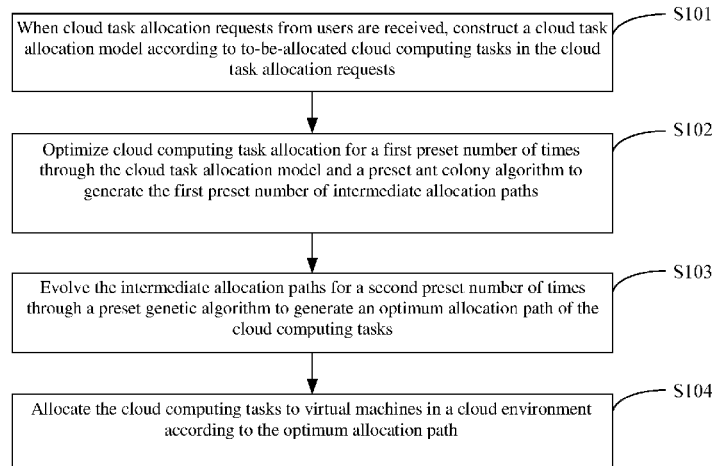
When cloud task allocation requests from users are received, construct a cloud task allocation model according to to-be-allocated cloud computing tasks in the cloud task allocation requests

S101

Optimize cloud computing task allocation for a first preset number of times through the cloud task allocation model and a preset ant colony algorithm to generate the first preset number of intermediate allocation paths

S102

Evolve the intermediate allocation paths for a second preset number of times through a preset genetic algorithm to generate an optimum allocation path of the cloud computing tasks

S103

Allocate the cloud computing tasks to virtual machines in a cloud environment according to the optimum allocation path

S104